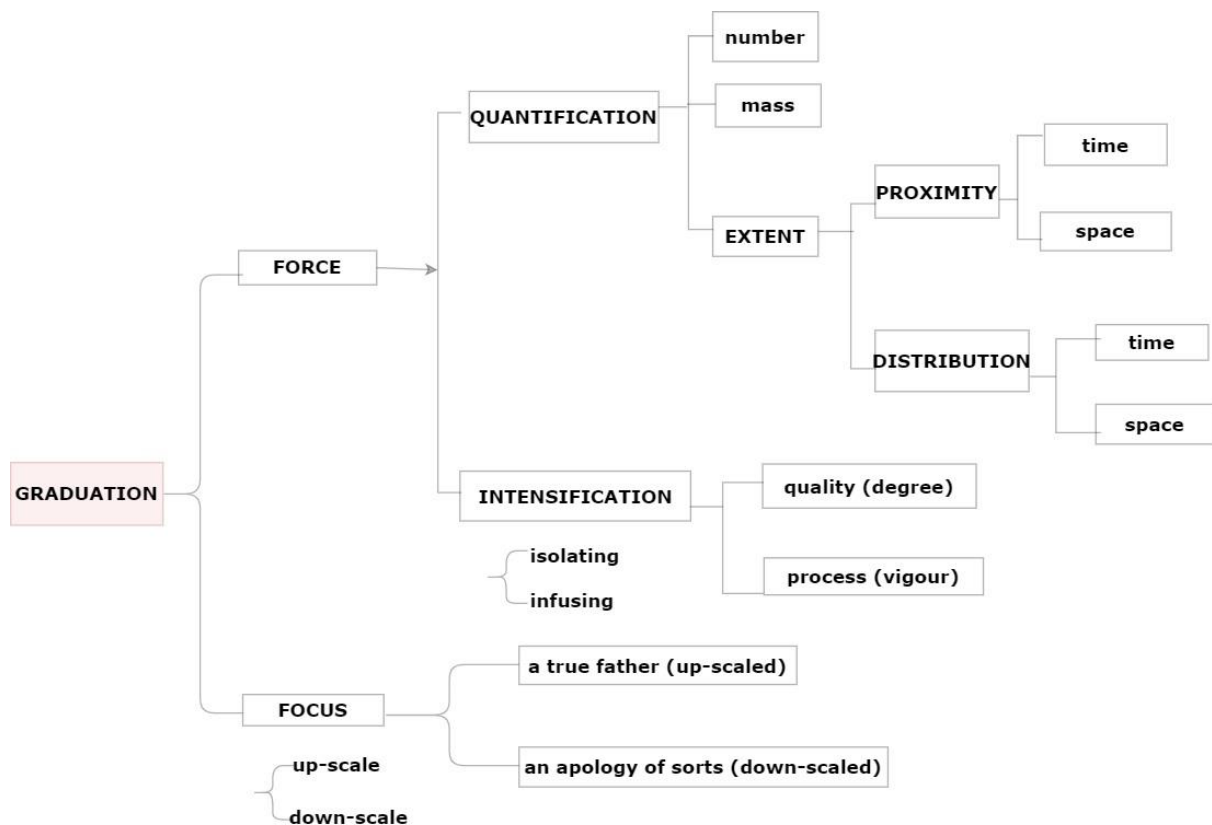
GRADUATION

FORCE

QUANTIFICATION

number

mass

EXTENT

PROXIMITY

time

space

DISTRIBUTION

time

space

INTENSIFICATION

quality (degree)

process (vigour)

isolating

infusing

FOCUS

a true father (up-scaled)

an apology of sorts (down-scaled)

up-scale

down-scale